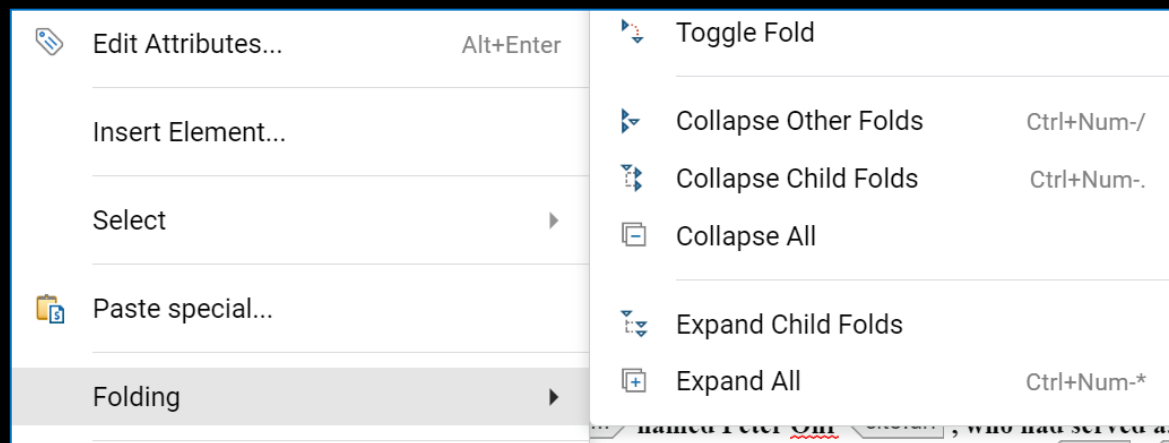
Edit Attributes... Alt+Enter

Insert Element...

Select

Paste special...

Folding

Toggle Fold

Collapse Other Folds Ctrl+Num-/

Collapse Child Folds Ctrl+Num-.

Collapse All

Expand Child Folds

Expand All Ctrl+Num-*

named Peter Orr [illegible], who had served a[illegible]